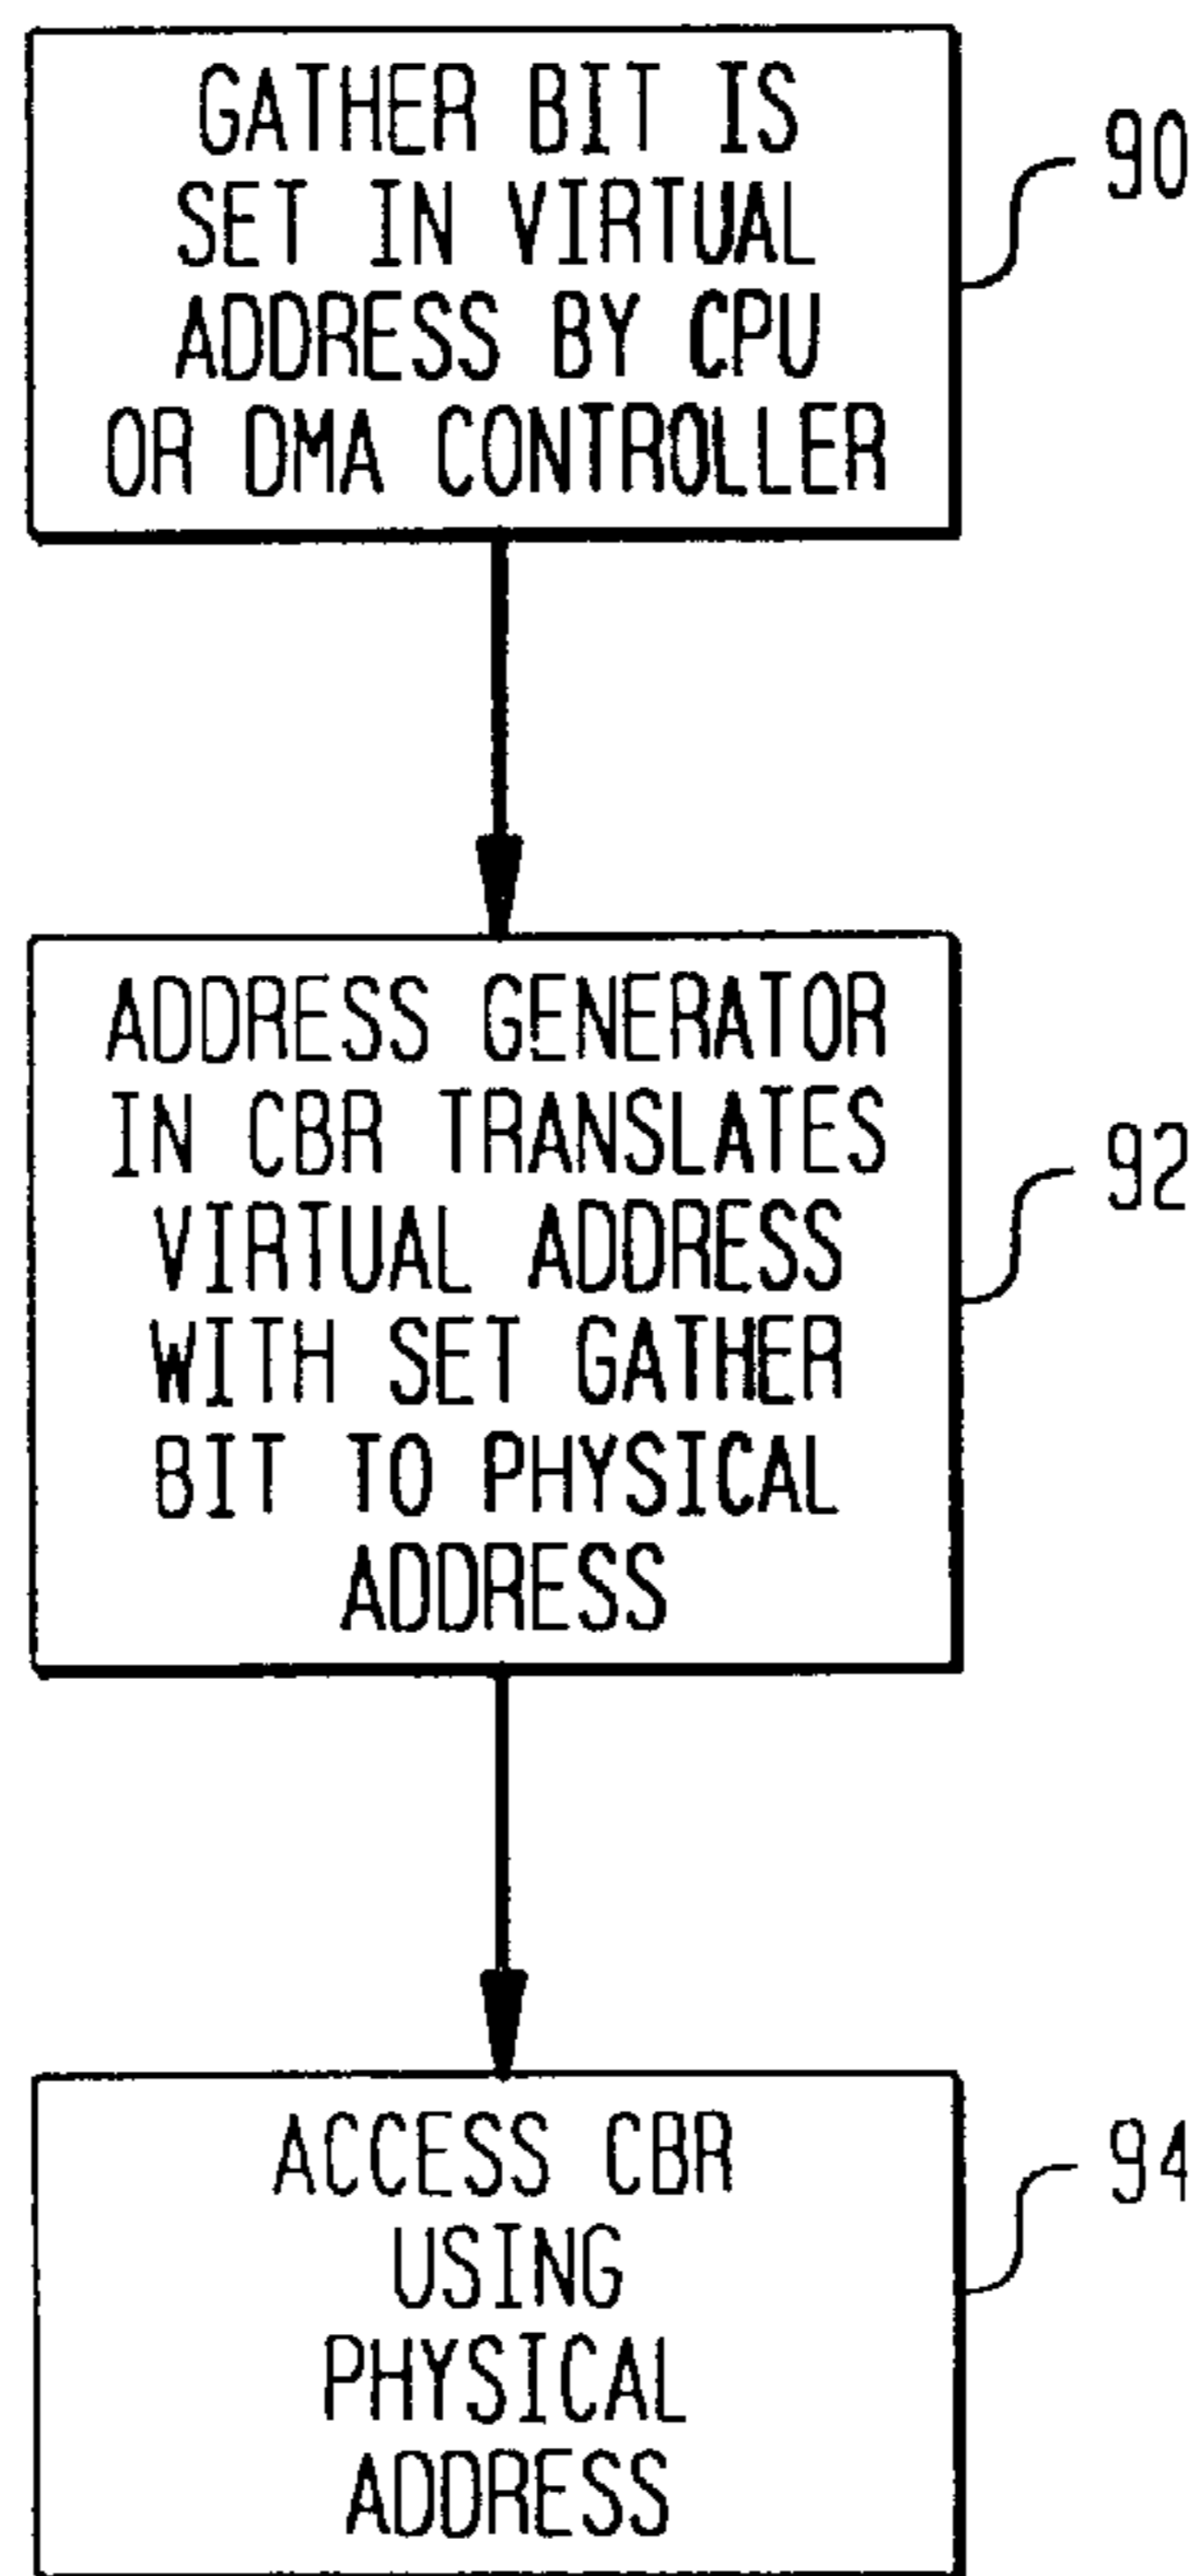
GATHER BIT IS SET IN VIRTUAL ADDRESS BY CPU OR DMA CONTROLLER

90

ADDRESS GENERATOR IN CBR TRANSLATES VIRTUAL ADDRESS WITH SET GATHER BIT TO PHYSICAL ADDRESS

92

ACCESS CBR USING PHYSICAL ADDRESS

94